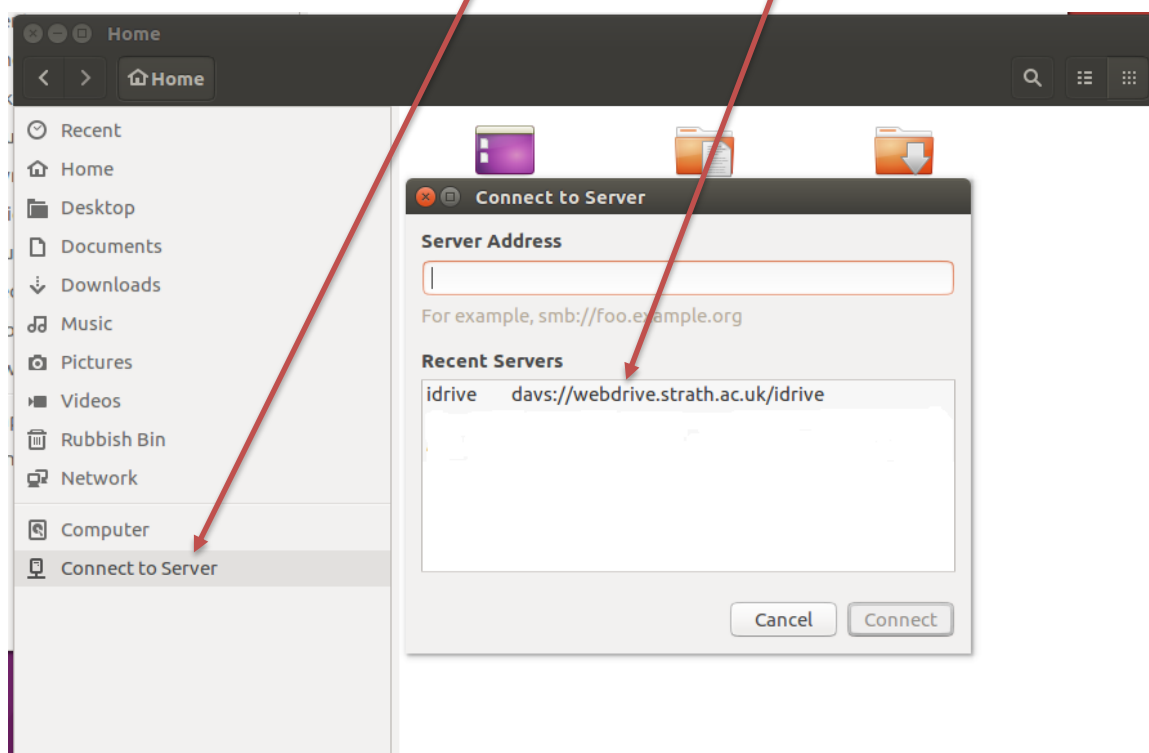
Home

Home

Recent
Home
Desktop
Documents
Downloads
Music
Pictures
Videos
Rubbish Bin
Network

Computer
Connect to Server

Connect to Server

Server Address

For example, smb://foo.example.org

Recent Servers

| idrive | davs://webdrive.strath.ac.uk/idrive |
|---|---|

Cancel
Connect